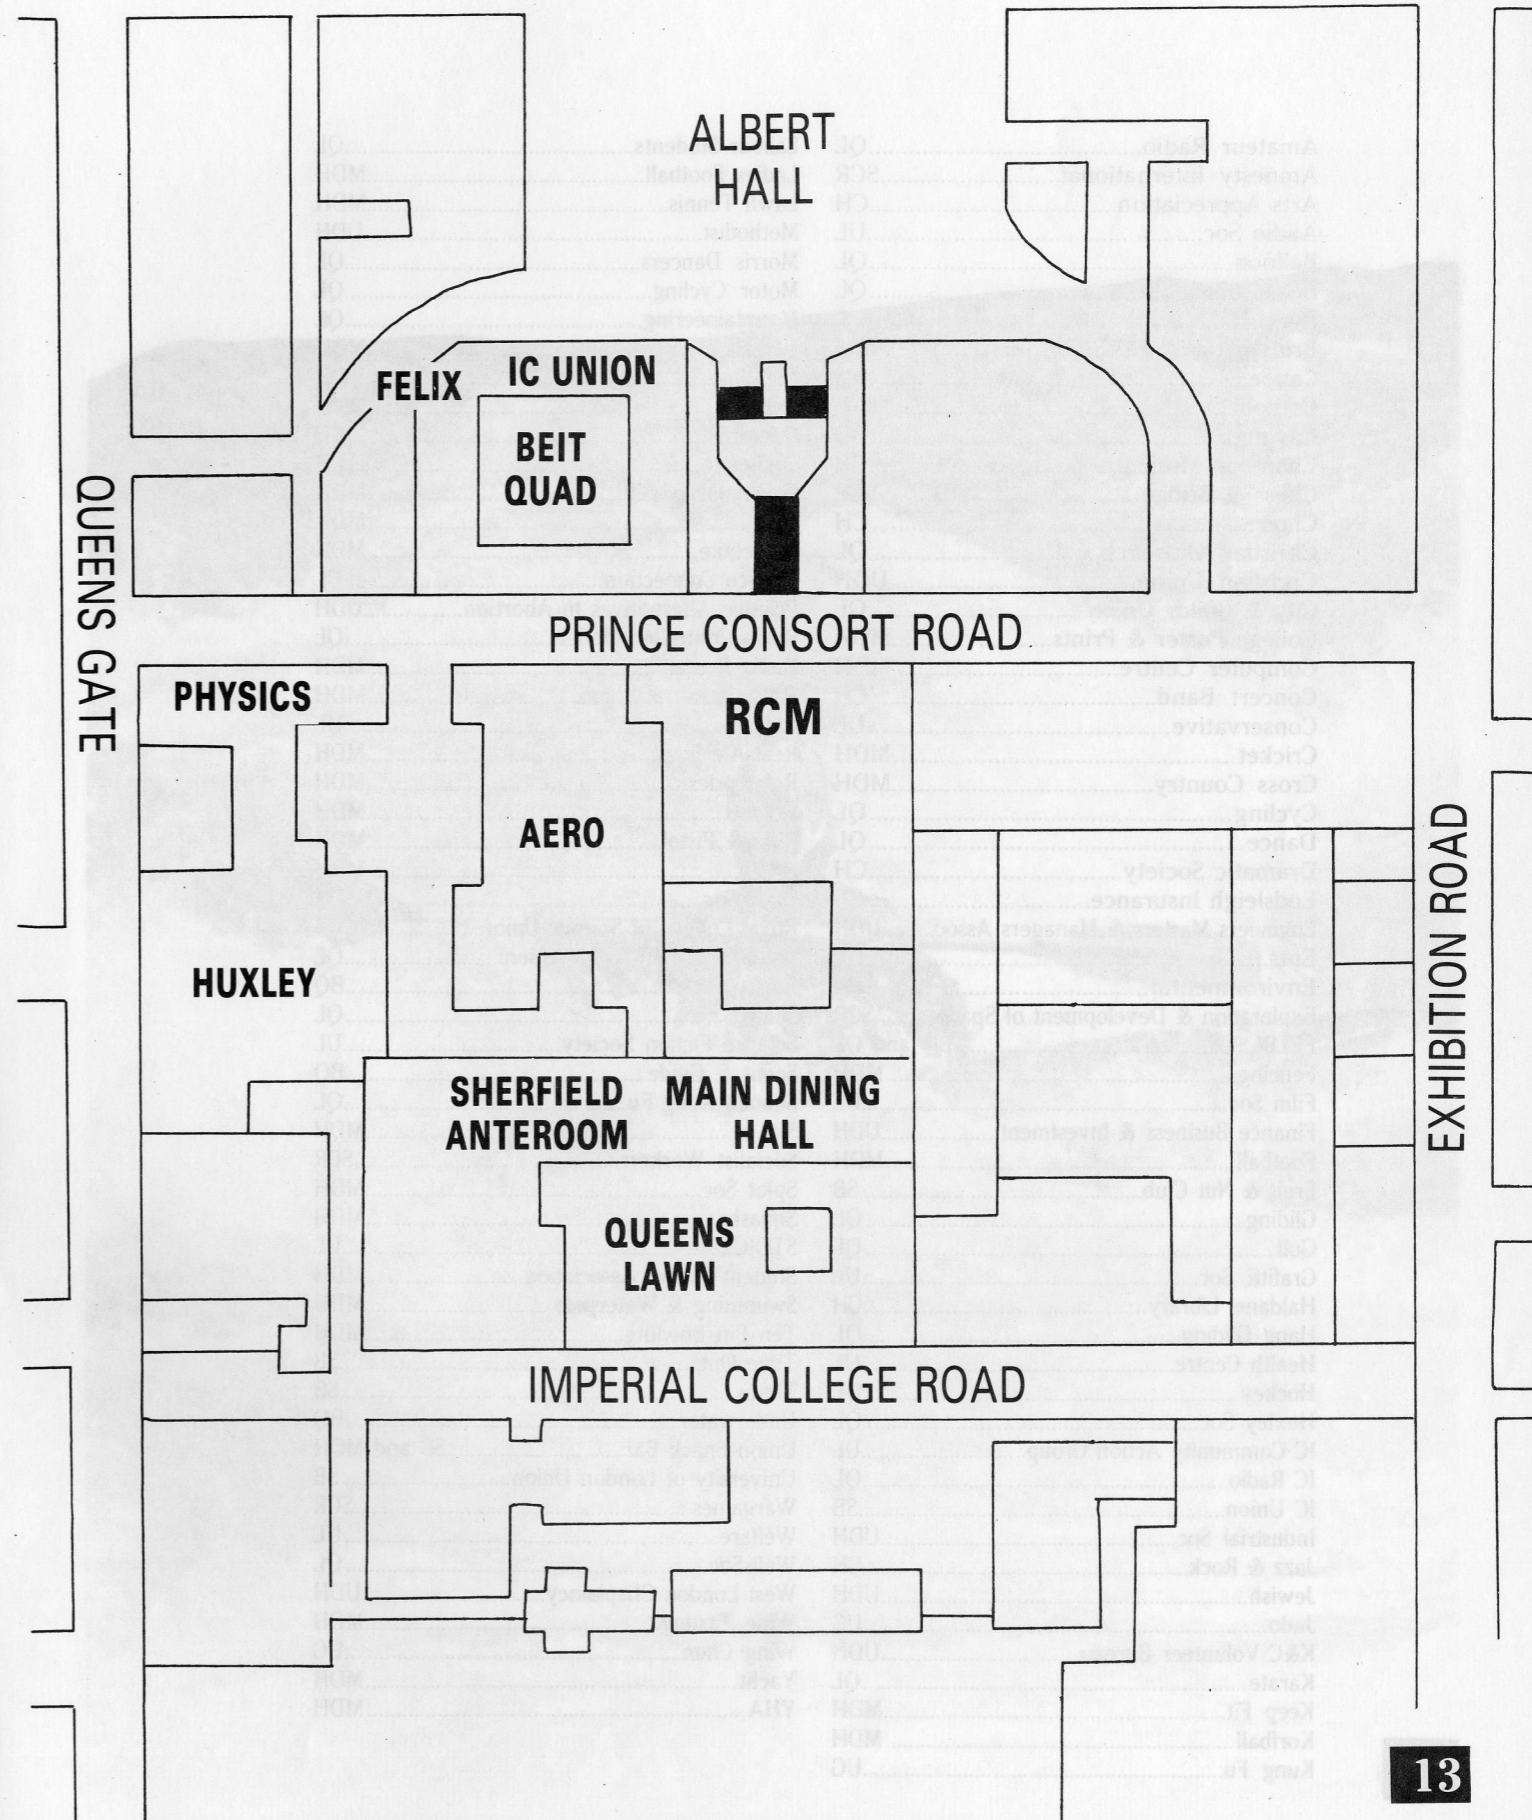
ALBERT HALL

FELIX

IC UNION

BEIT QUAD

QUEENS GATE

PRINCE CONSORT ROAD

PHYSICS

RCM

AERO

HUXLEY

SHERFIELD ANTEROOM

MAIN DINING HALL

QUEENS LAWN

IMPERIAL COLLEGE ROAD

EXHIBITION ROAD

College Paper & Prints
Computer Centre
Concert Band
Conservative
Cricket.......................MDH
Cross Country.......................MDH
Cycling.......................QL
Dance.......................QL
Dramatic Society.......................CH
Endsleigh Insurance
Engineers Masters & Managers Assoc
Film Soc
Finance Business & Investment.......................UDH
Football.......................MDH
Fruit & Nut Club.......................SB
Gliding.......................QL
Golf.......................QL
Graffiti Soc
Haldane Library
Health Centre
Hockey
IC Community Action Group.......................UL
IC Radio.......................QL
IC Union.......................SB
Industrial Soc.......................UDH
Jazz & Rock
Jewish.......................UDH
Judo.......................UG
K&C Volunteer Bureau.......................UDH
Karate.......................QL
Keep Fit.......................MDH
Korfball.......................MDH
Kung Fu.......................UG

13